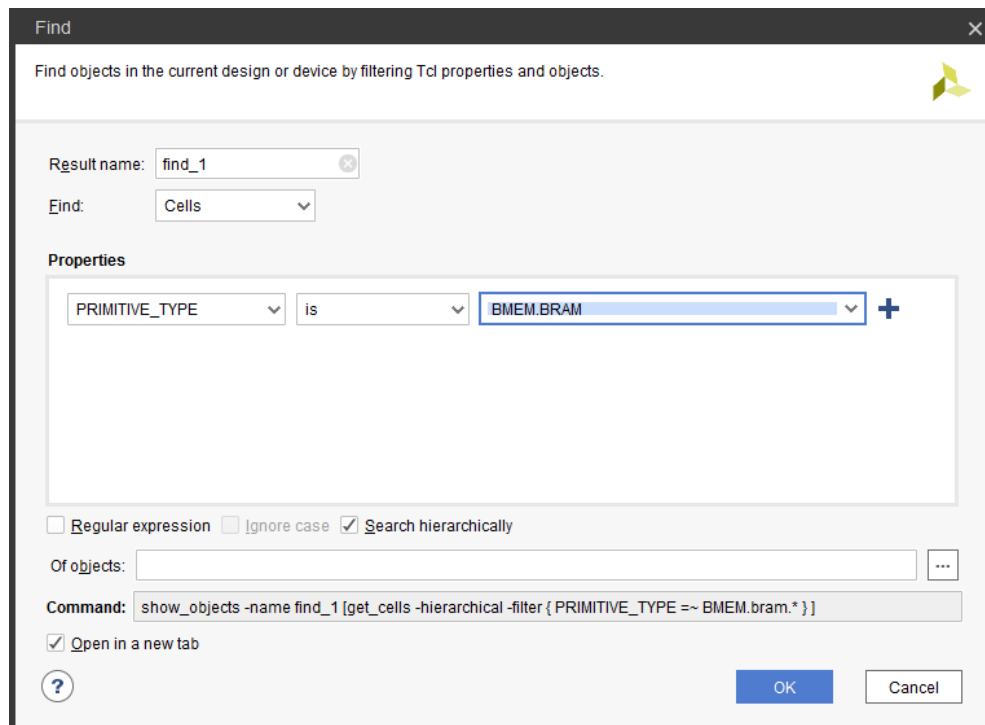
Find

Find objects in the current design or device by filtering Tcl properties and objects.

Result name: find_1

Find: Cells

Properties

PRIMITIVE_TYPE is BMEM.BRAM

Regular expression Ignore case Search hierarchically

Of objects: ...

Command: show_objects -name find_1 [get_cells -hierarchical -filter { PRIMITIVE_TYPE =~ BMEM.bram.* } ]

Open in a new tab

?

OK Cancel